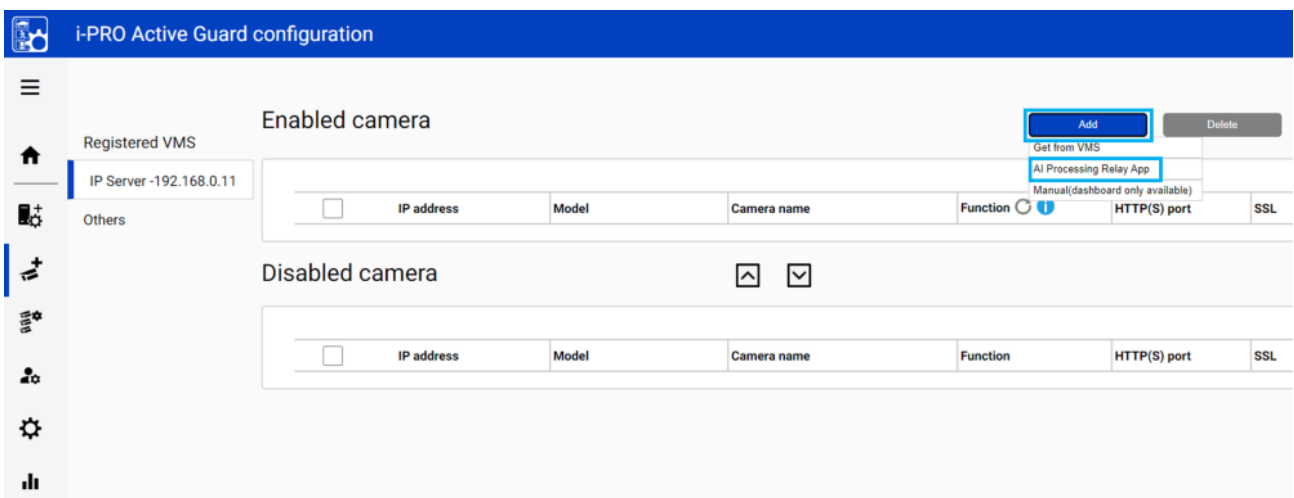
i-PRO Active Guard configuration

Registered VMS

IP Server -192.168.0.11

Others

Enabled camera

Add

Delete

Get from VMS

AI Processing Relay App

Manual(dashboard only available)

| | IP address | Model | Camera name | Function | HTTP(S) port | SSL |
|---|---|---|---|---|---|---|

Disabled camera

| | IP address | Model | Camera name | Function | HTTP(S) port | SSL |
|---|---|---|---|---|---|---|